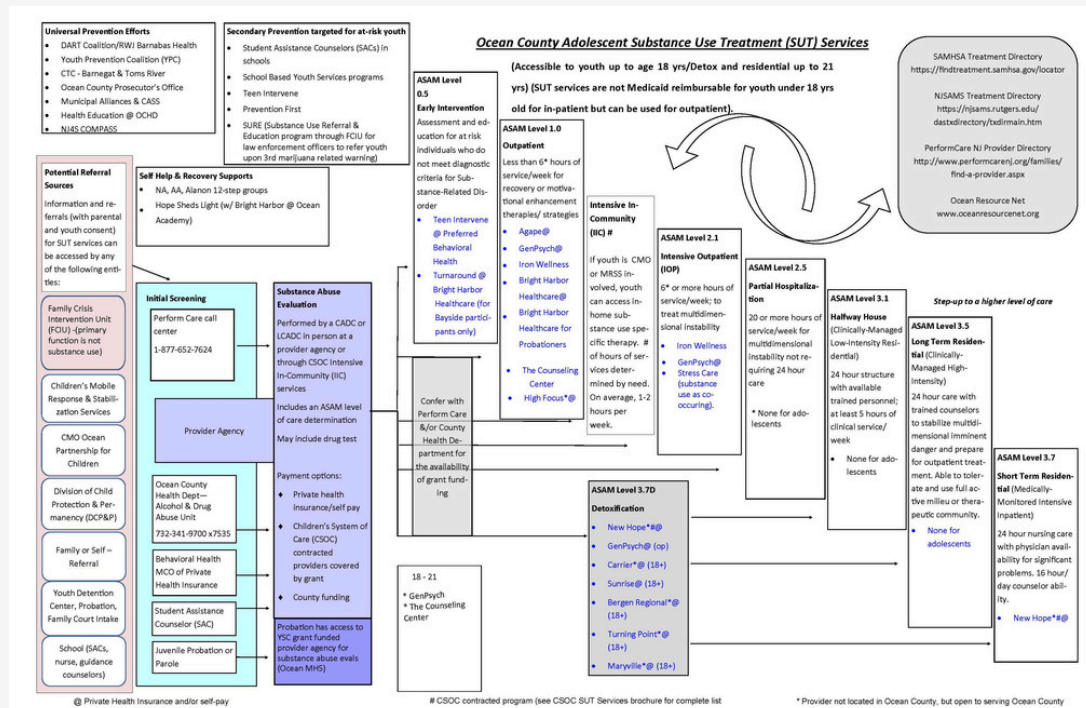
**Universal Prevention Efforts**
- DART Coalition/RWJ Barnabas Health
- Youth Prevention Coalition (YPC)
- CTC - Barnegat & Toms River
- Ocean County Prosecutor's Office
- Municipal Alliances & CASS
- Health Education @ OCHD
- NJ4S COMPASS

**Secondary Prevention targeted for at-risk youth**
- Student Assistance Counselors (SACs) in schools
- School Based Youth Services programs
- Teen Intervene
- Prevention First
- SURE (Substance Use Referral & Education program through FCIU for law enforcement officers to refer youth upon 3rd marijuana related warning)

**Ocean County Adolescent Substance Use Treatment (SUT) Services**

(Accessible to youth up to age 18 yrs/Detox and residential up to 21 yrs) (SUT services are not Medicaid reimbursable for youth under 18 yrs old for in-patient but can be used for outpatient).

SAMHSA Treatment Directory
https://findtreatment.samhsa.gov/locator

NJSAMS Treatment Directory
https://njsams.rutgers.edu/dastxdirectory/txdirmain.htm

PerformCare NJ Provider Directory
http://www.performcarenj.org/families/find-a-provider.aspx

Ocean Resource Net
www.oceanresourcenet.org

**Potential Referral Sources**
Information and referrals (with parental and youth consent) for SUT services can be accessed by any of the following entities:

Family Crisis Intervention Unit (FCIU) -(primary function is not substance use)

Children's Mobile Response & Stabilization Services

CMO Ocean Partnership for Children

Division of Child Protection & Permanency (DCP&P)

Family or Self – Referral

Youth Detention Center, Probation, Family Court Intake

School (SACs, nurse, guidance counselors)

**Self Help & Recovery Supports**
- NA, AA, Alanon 12-step groups
- Hope Sheds Light (w/ Bright Harbor @ Ocean Academy)

**Initial Screening**

Perform Care call center
1-877-652-7624

Provider Agency

Ocean County Health Dept—Alcohol & Drug Abuse Unit
732-341-9700 x7535

Behavioral Health MCO of Private Health Insurance

Student Assistance Counselor (SAC)

Juvenile Probation or Parole

**Substance Abuse Evaluation**
Performed by a CADC or LCADC in person at a provider agency or through CSOC Intensive In-Community (IIC) services

Includes an ASAM level of care determination

May include drug test

Payment options:
- Private health insurance/self pay
- Children's System of Care (CSOC) contracted providers covered by grant
- County funding

Probation has access to YSC grant funded provider agency for substance abuse evals (Ocean MHS)

Confer with Perform Care &/or County Health Department for the availability of grant funding

18 - 21
* GenPsych
* The Counseling Center

**ASAM Level 0.5**
**Early Intervention**
Assessment and education for at risk individuals who do not meet diagnostic criteria for Substance-Related Disorder
- Teen Intervene @ Preferred Behavioral Health
- Turnaround @ Bright Harbor Healthcare (for Bayside participants only)

**ASAM Level 1.0**
**Outpatient**
Less than 6* hours of service/week for recovery or motivational enhancement therapies/ strategies
- Agape@
- GenPsych@
- Iron Wellness
- Bright Harbor Healthcare@
- Bright Harbor Healthcare for Probationers
- The Counseling Center
- High Focus*@

**Intensive In-Community (IIC) #**
If youth is CMO or MRSS involved, youth can access in-home substance use specific therapy. # of hours of services determined by need. On average, 1-2 hours per week.

**ASAM Level 2.1**
**Intensive Outpatient (IOP)**
6* or more hours of service/week; to treat multidimensional instability
- Iron Wellness
- GenPsych@
- Stress Care (substance abuse as co-occuring).

**ASAM Level 2.5**
**Partial Hospitalization**
20 or more hours of service/week for multidimensional instability not requiring 24 hour care

* None for adolescents

**ASAM Level 3.1**
**Halfway House**
(Clinically-Managed Low-Intensity Residential)
24 hour structure with available trained personnel; at least 5 hours of clinical service/ week
- None for adolescents

Step-up to a higher level of care

**ASAM Level 3.5**
**Long Term Residential** (Clinically-Managed High-Intensity)
24 hour care with trained counselors to stabilize multidimensional imminent danger and prepare for outpatient treatment. Able to tolerate and use full active milieu or therapeutic community.
- None for adolescents

**ASAM Level 3.7**
**Short Term Residential** (Medically-Monitored Intensive Inpatient)
24 hour nursing care with physician availability for significant problems. 16 hour/ day counselor ability.
- New Hope*#@

**ASAM Level 3.7D**
**Detoxification**
- New Hope*#@
- GenPsych@ (op)
- Carrier*@ (18+)
- Sunrise@ (18+)
- Bergen Regional*@ (18+)
- Turning Point*@ (18+)
- Maryville*@ (18+)

@ Private Health Insurance and/or self-pay

# CSOC contracted program (see CSOC SUT Services brochure for complete list

* Provider not located in Ocean County, but open to serving Ocean County